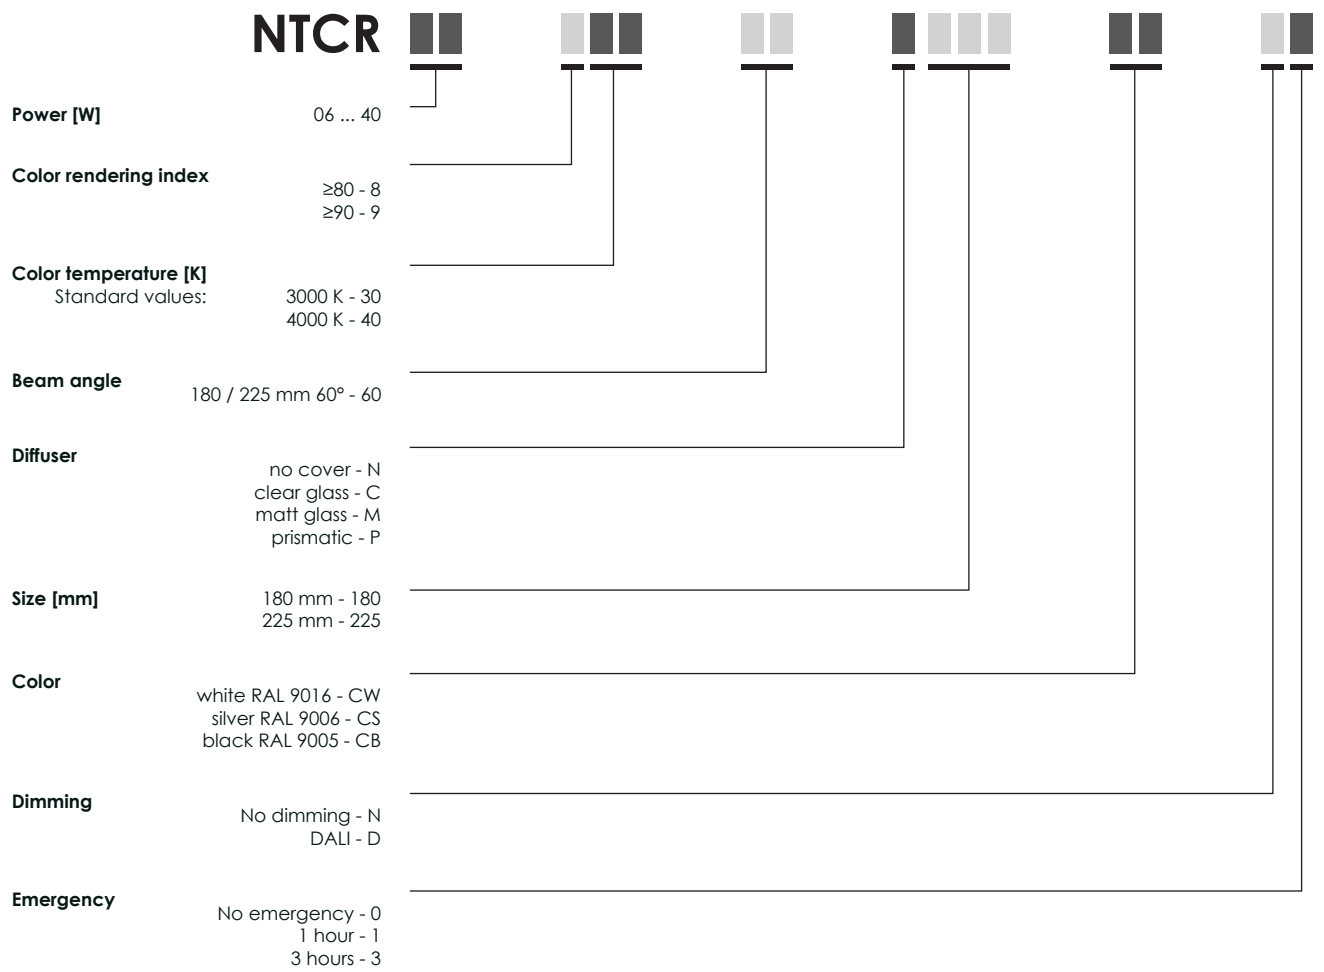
NTCR

**Power [W]** 06 ... 40

**Color rendering index**
≥80 - 8
≥90 - 9

**Color temperature [K]**
Standard values: 3000 K - 30
4000 K - 40

**Beam angle**
180 / 225 mm 60° - 60

**Diffuser**
no cover - N
clear glass - C
matt glass - M
prismatic - P

**Size [mm]** 180 mm - 180
225 mm - 225

**Color**
white RAL 9016 - CW
silver RAL 9006 - CS
black RAL 9005 - CB

**Dimming**
No dimming - N
DALI - D

**Emergency**
No emergency - 0
1 hour - 1
3 hours - 3